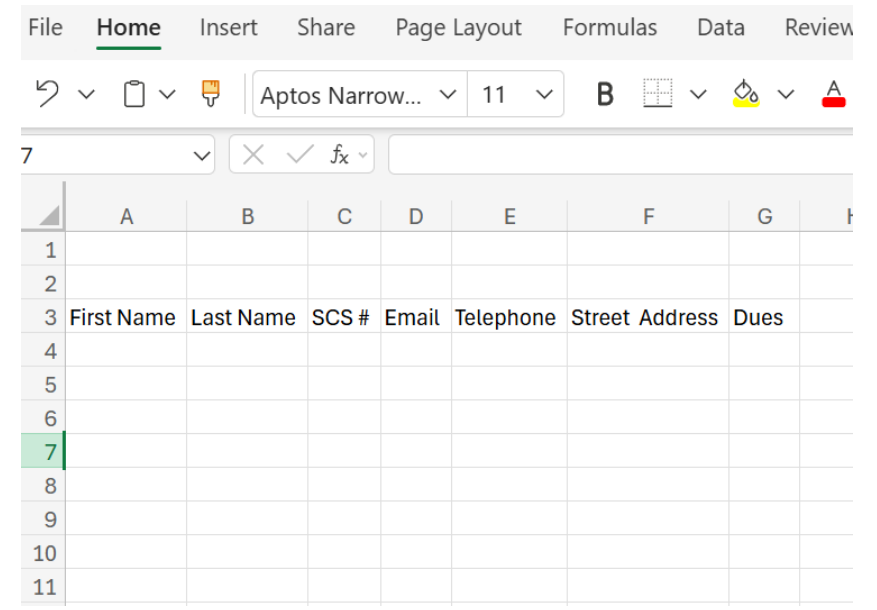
File Home Insert Share Page Layout Formulas Data Review

Aptos Narrow... 11 B A

7 $f_x$

| | A | B | C | D | E | F | G | H |
|---|---|---|---|---|---|---|---|---|
| 1 | | | | | | | | |
| 2 | | | | | | | | |
| 3 | First Name | Last Name | SCS # | Email | Telephone | Street Address | Dues | |
| 4 | | | | | | | | |
| 5 | | | | | | | | |
| 6 | | | | | | | | |
| 7 | | | | | | | | |
| 8 | | | | | | | | |
| 9 | | | | | | | | |
| 10 | | | | | | | | |
| 11 | | | | | | | | |